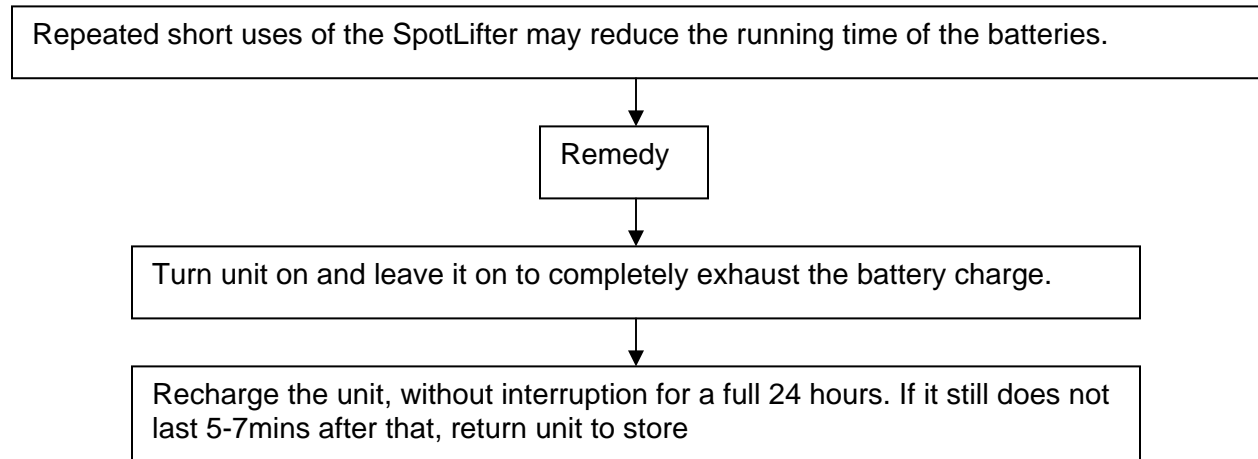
Repeated short uses of the SpotLifter may reduce the running time of the batteries.

Remedy

Turn unit on and leave it on to completely exhaust the battery charge.

Recharge the unit, without interruption for a full 24 hours. If it still does not last 5-7mins after that, return unit to store